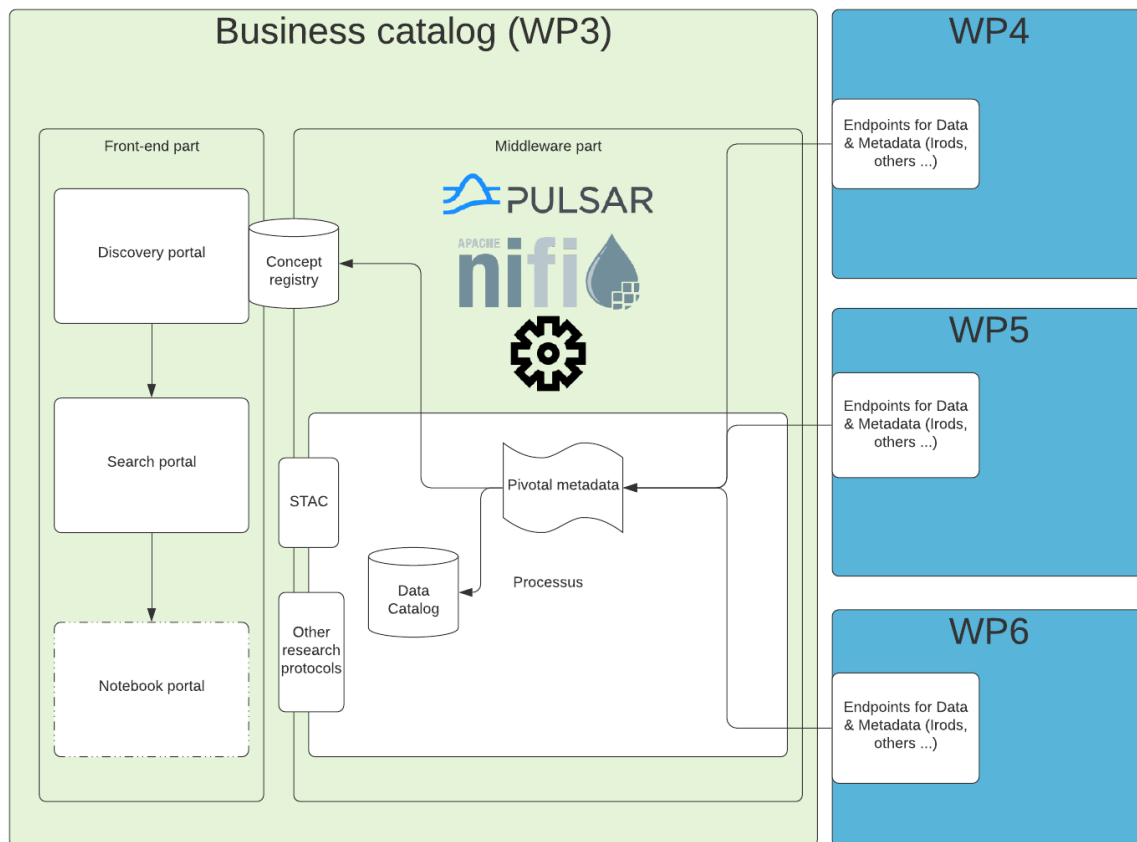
Business catalog (WP3)

Front-end part

Discovery portal

Search portal

Notebook portal

Concept registry

Middleware part

PULSAR

APACHE nifi

STAC

Other research protocols

Pivotal metadata

Data Catalog

Processus

WP4

Endpoints for Data & Metadata (Irods, others ...)

WP5

Endpoints for Data & Metadata (Irods, others ...)

WP6

Endpoints for Data & Metadata (Irods, others ...)